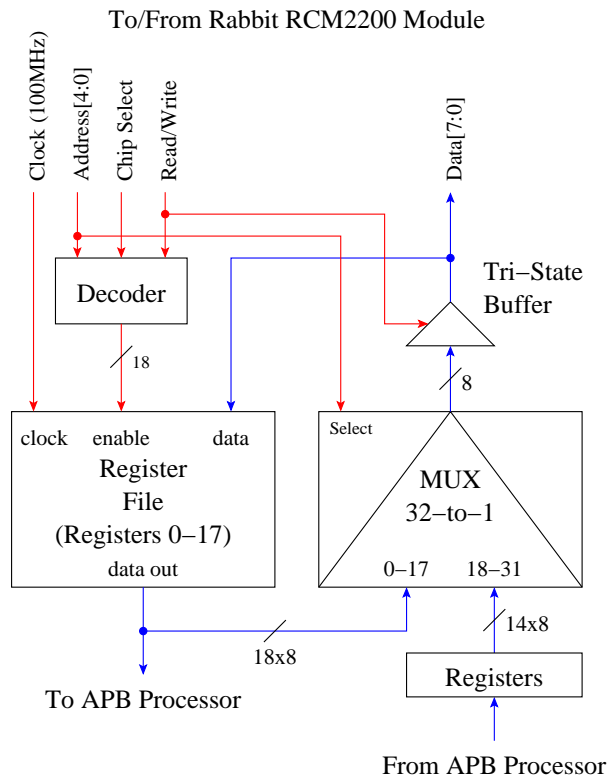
To/From Rabbit RCM2200 Module

Clock (100MHz)
Address[4:0]
Chip Select
Read/Write
Data[7:0]

Decoder

Tri−State Buffer

18

8

clock
enable
data
Register File (Registers 0−17)
data out

Select
MUX 32−to−1
0−17
18−31

14x8

18x8

To APB Processor

Registers

From APB Processor